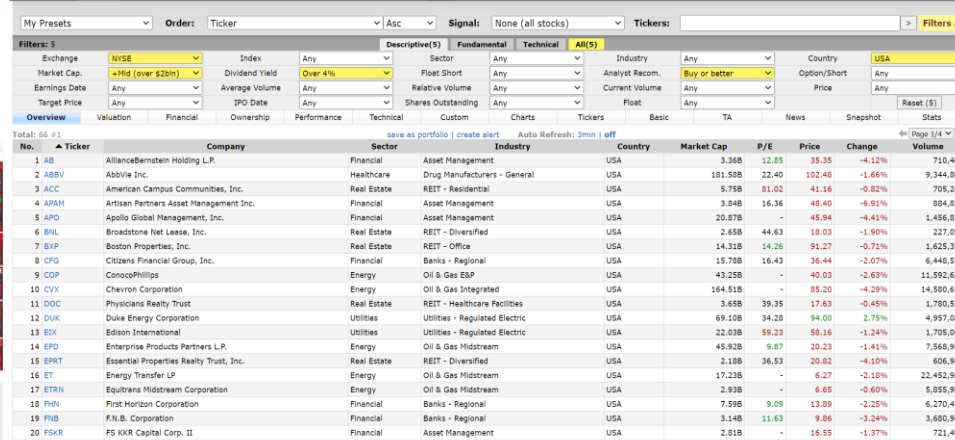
My Presets | Order: Ticker | Asc | Signal: None (all stocks) | Tickers: | > | Filters

Filters: 5 | Descriptive(5) | Fundamental | Technical | All(5)

| Exchange | NYSE | Index | Any | Sector | Any | Industry | Any | Country | USA |
|---|---|---|---|---|---|---|---|---|---|
| Market Cap. | +Mid (over $2bln) | Dividend Yield | Over 4% | Float Short | Any | Analyst Recom. | Buy or better | Option/Short | Any |
| Earnings Date | Any | Average Volume | Any | Relative Volume | Any | Current Volume | Any | Price | Any |
| Target Price | Any | IPO Date | Any | Shares Outstanding | Any | Float | Any | | Reset (5) |

Overview | Valuation | Financial | Ownership | Performance | Technical | Custom | Charts | Tickers | Basic | TA | News | Snapshot | Stats

Total: 66 #1 | save as portfolio | create alert | Auto Refresh: 3min | off | Page 1/4

| No. | ▲ Ticker | Company | Sector | Industry | Country | Market Cap | P/E | Price | Change | Volume |
|---|---|---|---|---|---|---|---|---|---|---|
| 1 | AB | AllianceBernstein Holding L.P. | Financial | Asset Management | USA | 3.36B | 12.85 | 35.35 | -4.12% | 710,4 |
| 2 | ABBV | AbbVie Inc. | Healthcare | Drug Manufacturers - General | USA | 181.58B | 22.40 | 102.48 | -1.66% | 9,344,8 |
| 3 | ACC | American Campus Communities, Inc. | Real Estate | REIT - Residential | USA | 5.75B | 81.02 | 41.16 | -0.82% | 705,2 |
| 4 | APAM | Artisan Partners Asset Management Inc. | Financial | Asset Management | USA | 3.84B | 16.36 | 48.40 | -6.91% | 884,8 |
| 5 | APO | Apollo Global Management, Inc. | Financial | Asset Management | USA | 20.87B | - | 45.94 | -4.41% | 1,456,8 |
| 6 | BNL | Broadstone Net Lease, Inc. | Real Estate | REIT - Diversified | USA | 2.65B | 44.63 | 18.03 | -1.90% | 227,0 |
| 7 | BXP | Boston Properties, Inc. | Real Estate | REIT - Office | USA | 14.31B | 14.26 | 91.27 | -0.71% | 1,625,3 |
| 8 | CFG | Citizens Financial Group, Inc. | Financial | Banks - Regional | USA | 15.78B | 16.43 | 36.44 | -2.07% | 6,448,5 |
| 9 | COP | ConocoPhillips | Energy | Oil & Gas E&P | USA | 43.25B | - | 40.03 | -2.63% | 11,592,6 |
| 10 | CVX | Chevron Corporation | Energy | Oil & Gas Integrated | USA | 164.51B | - | 85.20 | -4.29% | 14,580,6 |
| 11 | DOC | Physicians Realty Trust | Real Estate | REIT - Healthcare Facilities | USA | 3.65B | 39.35 | 17.63 | -0.45% | 1,780,5 |
| 12 | DUK | Duke Energy Corporation | Utilities | Utilities - Regulated Electric | USA | 69.10B | 34.28 | 94.00 | 2.75% | 4,957,0 |
| 13 | EIX | Edison International | Utilities | Utilities - Regulated Electric | USA | 22.03B | 59.23 | 58.16 | -1.24% | 1,705,0 |
| 14 | EPD | Enterprise Products Partners L.P. | Energy | Oil & Gas Midstream | USA | 45.92B | 9.87 | 20.23 | -1.41% | 7,568,9 |
| 15 | EPRT | Essential Properties Realty Trust, Inc. | Real Estate | REIT - Diversified | USA | 2.18B | 36.53 | 20.82 | -4.10% | 606,9 |
| 16 | ET | Energy Transfer LP | Energy | Oil & Gas Midstream | USA | 17.23B | - | 6.27 | -2.18% | 22,452,9 |
| 17 | ETRN | Equitrans Midstream Corporation | Energy | Oil & Gas Midstream | USA | 2.93B | - | 6.65 | -0.60% | 5,855,9 |
| 18 | FHN | First Horizon Corporation | Financial | Banks - Regional | USA | 7.59B | 9.09 | 13.89 | -2.25% | 6,270,4 |
| 19 | FNB | F.N.B. Corporation | Financial | Banks - Regional | USA | 3.14B | 11.63 | 9.86 | -3.24% | 3,680,9 |
| 20 | FSKR | FS KKR Capital Corp. II | Financial | Asset Management | USA | 2.81B | - | 16.55 | -1.37% | 721,4 |